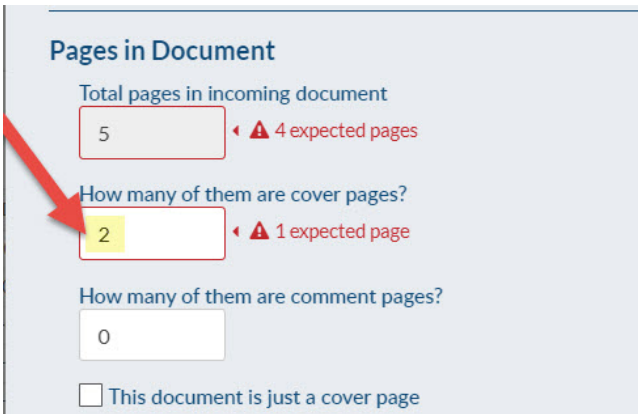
Pages in Document

Total pages in incoming document

5

4 expected pages

How many of them are cover pages?

2

1 expected page

How many of them are comment pages?

0

This document is just a cover page